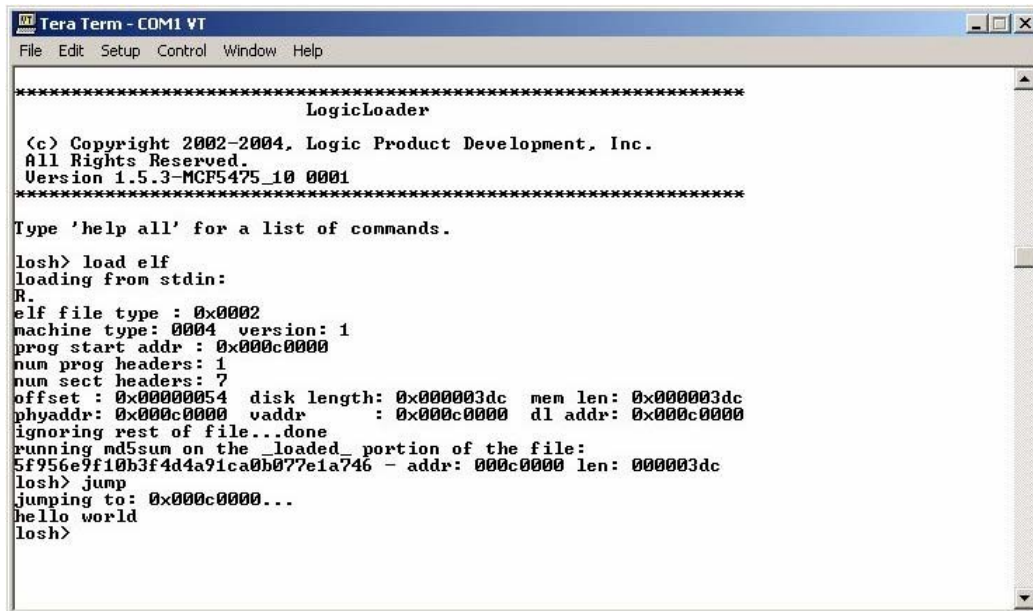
Tera Term - COM1 VT
File Edit Setup Control Window Help

************************************************************
LogicLoader

(c) Copyright 2002-2004, Logic Product Development, Inc.
All Rights Reserved.
Version 1.5.3-MCF5475_10 0001
************************************************************

Type 'help all' for a list of commands.

losh> load elf
loading from stdin:
R.
elf file type : 0x0002
machine type: 0004  version: 1
prog start addr : 0x000c0000
num prog headers: 1
num sect headers: 7
offset : 0x00000054  disk length: 0x000003dc  mem len: 0x000003dc
phyaddr: 0x000c0000  vaddr  : 0x000c0000  dl addr: 0x000c0000
ignoring rest of file...done
running md5sum on the _loaded_ portion of the file:
5f956e9f10b3f4d4a91ca0b077e1a746 - addr: 000c0000 len: 000003dc
losh> jump
jumping to: 0x000c0000...
hello world
losh>